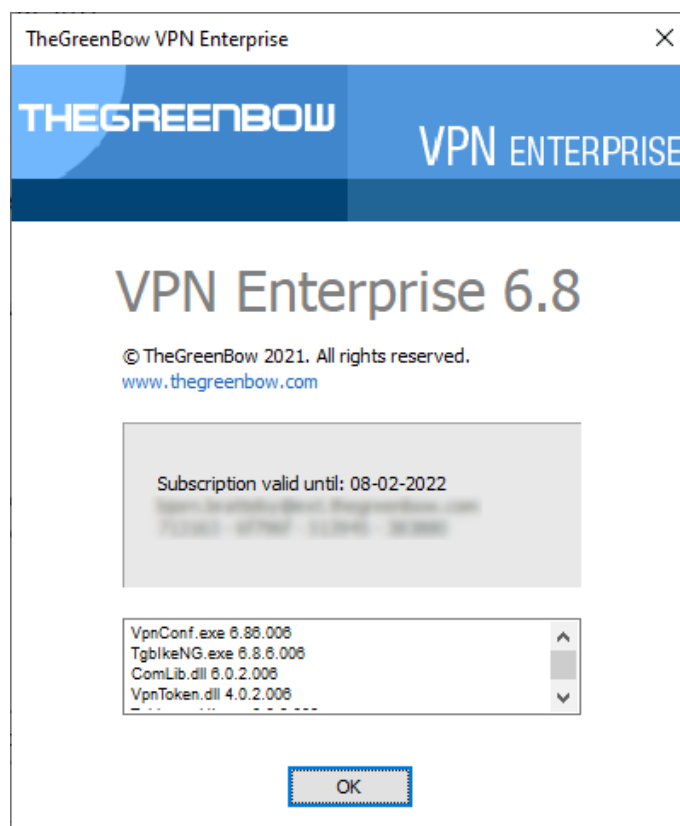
TheGreenBow VPN Enterprise

THEGREENBOW

VPN ENTERPRISE

VPN Enterprise 6.8

© TheGreenBow 2021. All rights reserved.
www.thegreenbow.com

Subscription valid until: 08-02-2022
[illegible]
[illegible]

VpnConf.exe 6.86.006
TgbIkeNG.exe 6.8.6.006
ComLib.dll 6.0.2.006
VpnToken.dll 4.0.2.006
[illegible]

OK